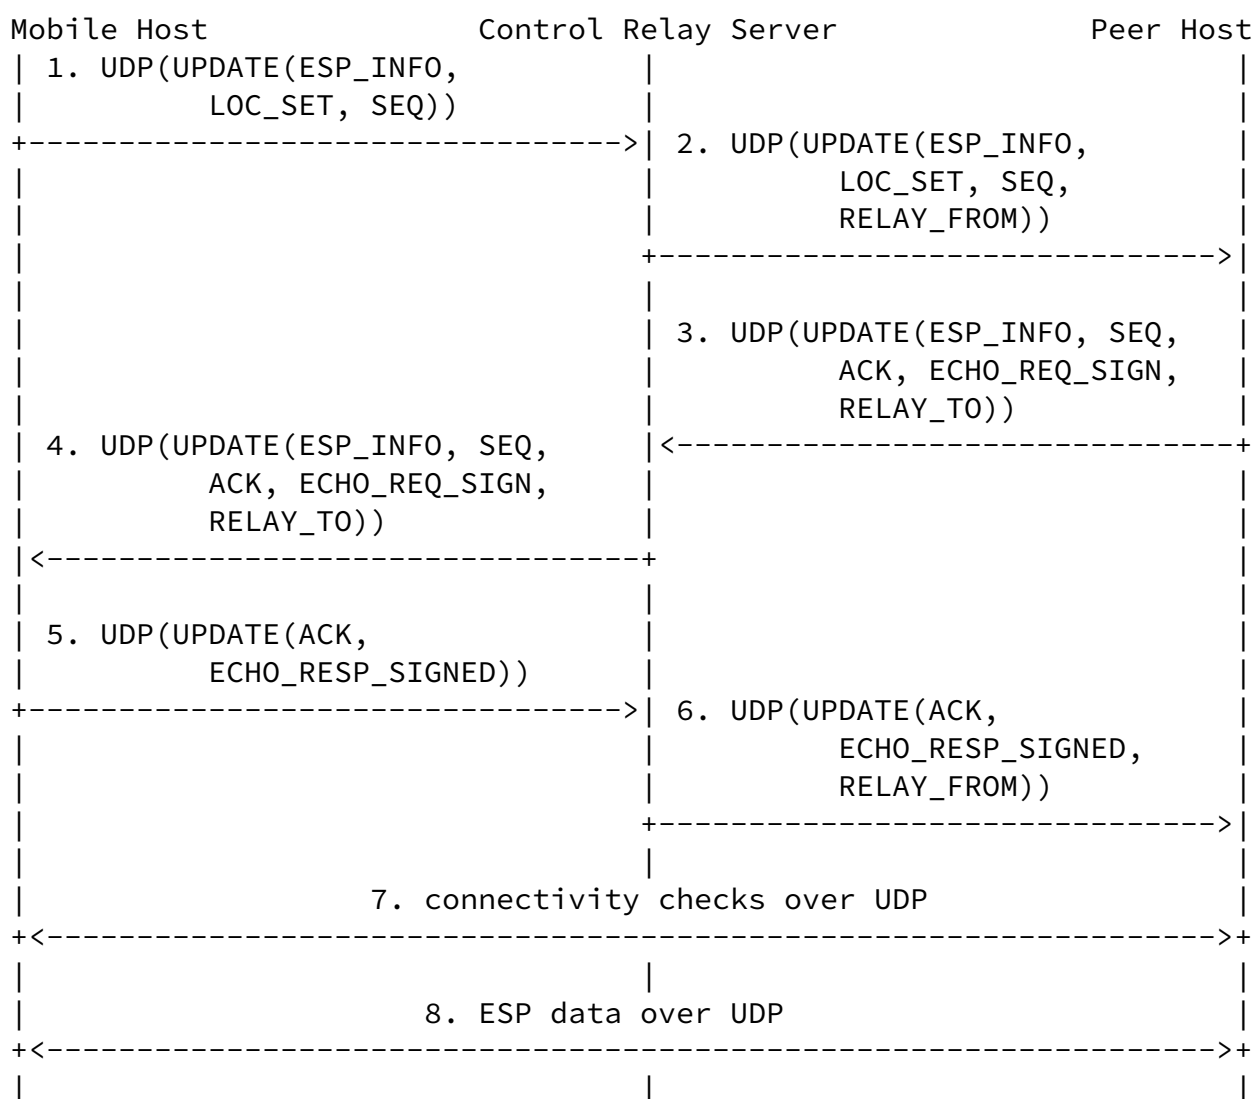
Mobile Host                Control Relay Server                Peer Host

1. UDP(UPDATE(ESP_INFO, LOC_SET, SEQ))

2. UDP(UPDATE(ESP_INFO, LOC_SET, SEQ, RELAY_FROM))

3. UDP(UPDATE(ESP_INFO, SEQ, ACK, ECHO_REQ_SIGN, RELAY_TO))

4. UDP(UPDATE(ESP_INFO, SEQ, ACK, ECHO_REQ_SIGN, RELAY_TO))

5. UDP(UPDATE(ACK, ECHO_RESP_SIGNED))

6. UDP(UPDATE(ACK, ECHO_RESP_SIGNED, RELAY_FROM))

7. connectivity checks over UDP

8. ESP data over UDP